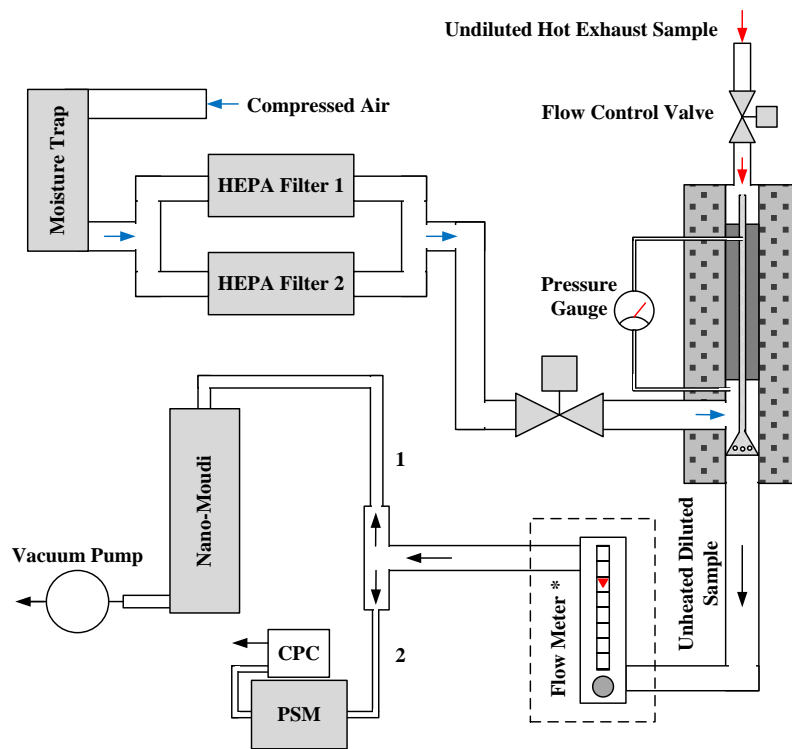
Undiluted Hot Exhaust Sample

Compressed Air

Moisture Trap

Flow Control Valve

HEPA Filter 1

HEPA Filter 2

Pressure Gauge

Nano-Moudi

1

Vacuum Pump

Flow Meter *

Unheated Diluted Sample

CPC

2

PSM